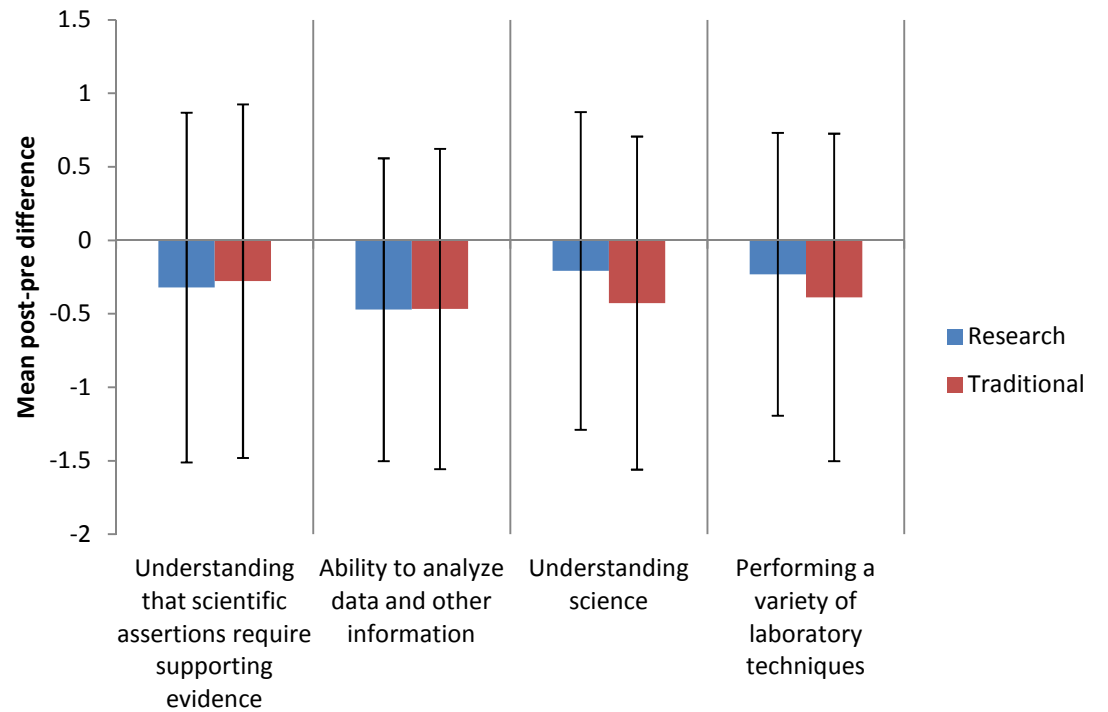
1.5
1
0.5
0
-0.5
-1
-1.5
-2

Mean post-pre difference

Understanding that scientific assertions require supporting evidence

Ability to analyze data and other information

Understanding science

Performing a variety of laboratory techniques

Research
Traditional